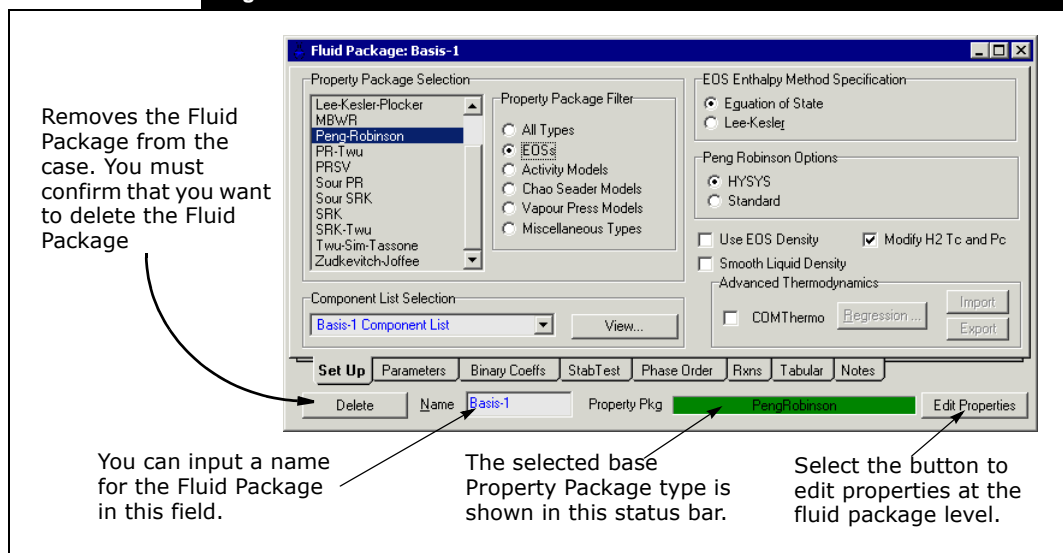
Fluid Package: Basis-1

Property Package Selection

Lee-Kesler-Plocker
MBWR
Peng-Robinson
PR-Twu
PRSV
Sour PR
Sour SRK
SRK
SRK-Twu
Twu-Sim-Tassone
Zudkevitch-Joffee

Property Package Filter

All Types
EOSs
Activity Models
Chao Seader Models
Vapour Press Models
Miscellaneous Types

EOS Enthalpy Method Specification

Equation of State
Lee-Kesler

Peng Robinson Options

HYSYS
Standard

Use EOS Density
Modify H2 Tc and Pc
Smooth Liquid Density

Advanced Thermodynamics

COMThermo
Regression ...
Import
Export

Component List Selection

Basis-1 Component List
View...

Set Up | Parameters | Binary Coeffs | StabTest | Phase Order | Rxns | Tabular | Notes

Delete
Name Basis-1
Property Pkg PengRobinson
Edit Properties

Removes the Fluid Package from the case. You must confirm that you want to delete the Fluid Package

You can input a name for the Fluid Package in this field.

The selected base Property Package type is shown in this status bar.

Select the button to edit properties at the fluid package level.